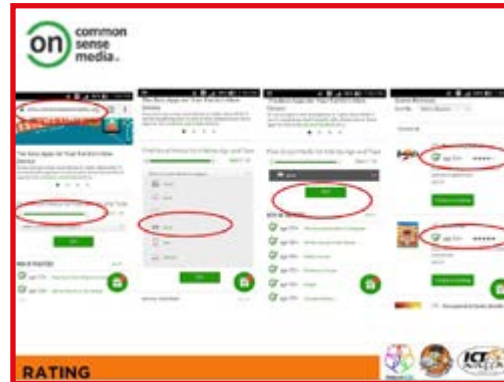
on common sense media.

The Best Apps for Your Kid's Older Device

The Best Apps for Your Kid's Older Device

Find Great Media for Kids by Age and Topic

Find Great Media for Kids by Age and Topic

GO

GO

RATING

ICT